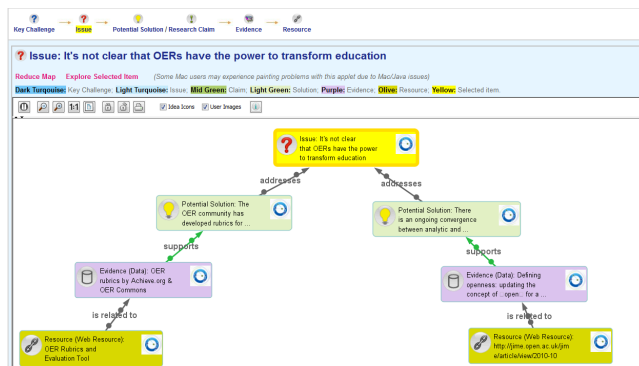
Key Challenge → Issue → Potential Solution / Research Claim → Evidence → Resource

Issue: It's not clear that OERs have the power to transform education

Reduce Map    Explore Selected Item    (Some Mac users may experience painting problems with this applet due to Mac/Java issues)

Dark Turquoise: Key Challenge; Light Turquoise: Issue; Mid Green: Claim; Light Green: Solution; Purple: Evidence; Olive: Resource; Yellow: Selected item.

1:1    Idea Icons    User Images

Issue: It's not clear that OERs have the power to transform education

addresses

addresses

Potential Solution: The OER community has developed rubrics for ...

Potential Solution: There is an ongoing convergence between analytic and ...

supports

supports

Evidence (Data): OER rubrics by Achieve.org & OER Commons

Evidence (Data): Defining openness: updating the concept of ...open... for a ...

is related to

is related to

Resource (Web Resource): OER Rubrics and Evaluation Tool

Resource (Web Resource): http://jime.open.ac.uk/jime/article/view/2010-10